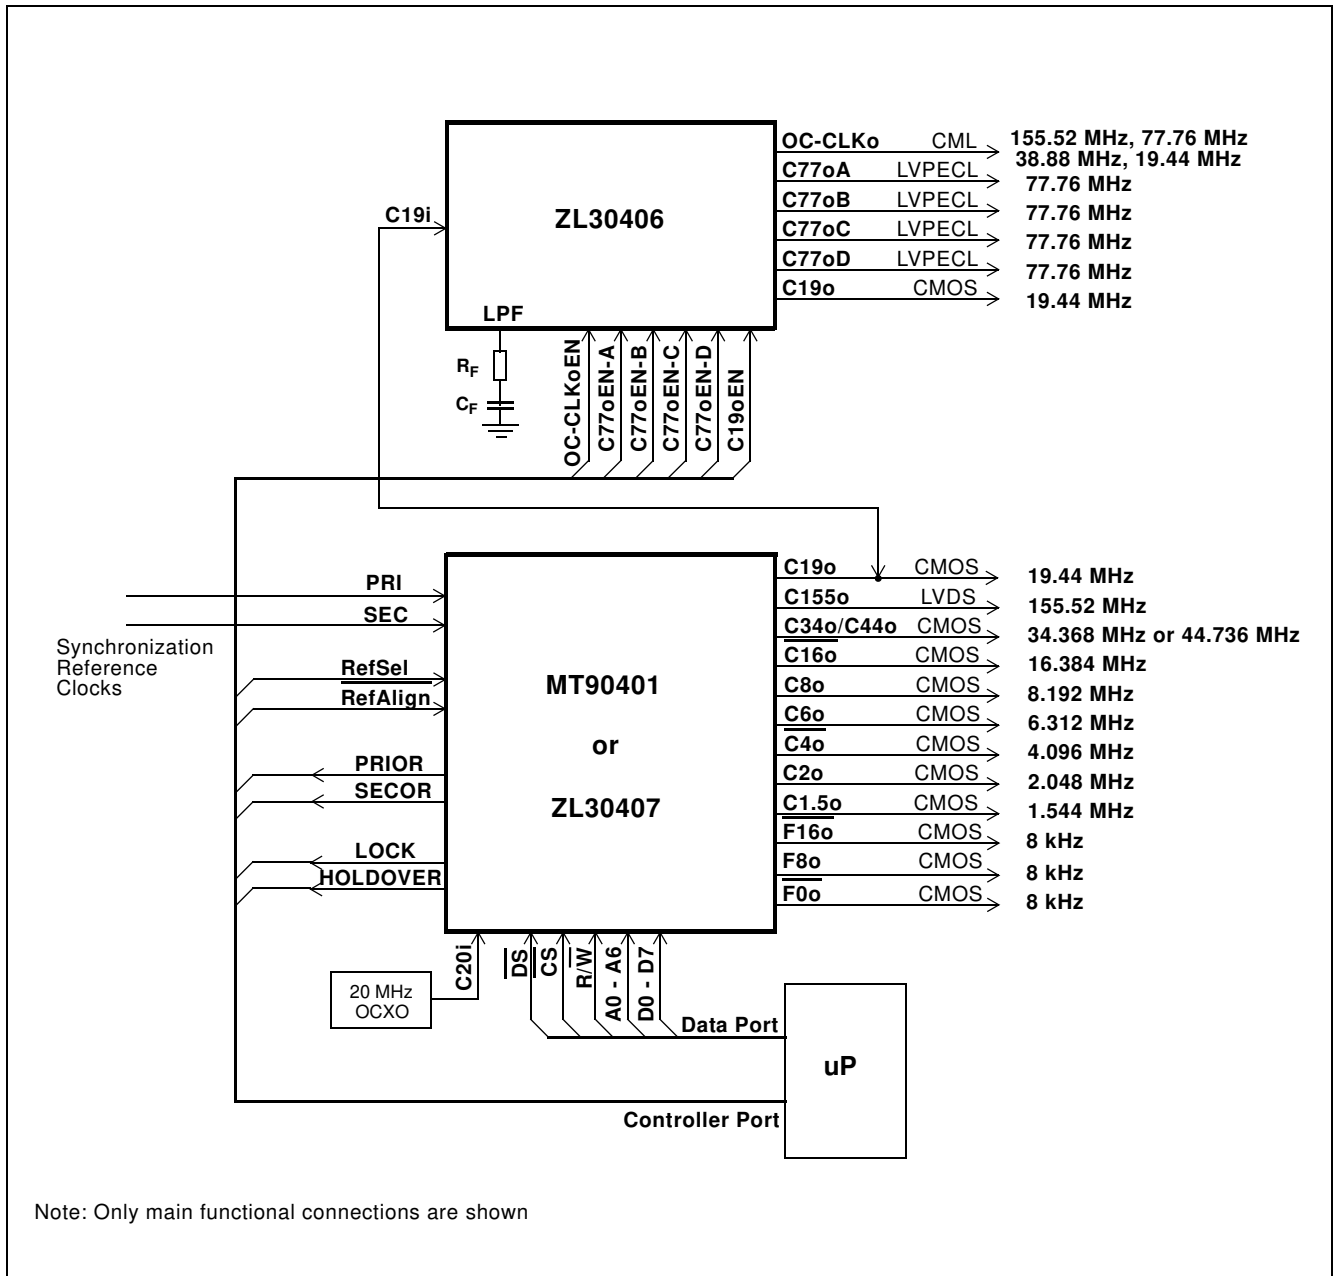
ZL30406

OC-CLKo CML 155.52 MHz, 77.76 MHz 38.88 MHz, 19.44 MHz
C77oA LVPECL 77.76 MHz
C77oB LVPECL 77.76 MHz
C77oC LVPECL 77.76 MHz
C77oD LVPECL 77.76 MHz
C19o CMOS 19.44 MHz

C19i

LPF

$R_F$

$C_F$

OC-CLKoEN
C77oEN-A
C77oEN-B
C77oEN-C
C77oEN-D
C19oEN

MT90401

or

ZL30407

PRI
SEC

Synchronization Reference Clocks

$\overline{RefSel}$
RefAlign
PRIOR
SECOR
LOCK
HOLDOVER

C19o CMOS 19.44 MHz
C155o LVDS 155.52 MHz
$\overline{C34o/C44o}$ CMOS 34.368 MHz or 44.736 MHz
$\overline{C16o}$ CMOS 16.384 MHz
C8o CMOS 8.192 MHz
$\overline{C6o}$ CMOS 6.312 MHz
$\overline{C4o}$ CMOS 4.096 MHz
C2o CMOS 2.048 MHz
$\overline{C1.5o}$ CMOS 1.544 MHz
F16o CMOS 8 kHz
F8o CMOS 8 kHz
$\overline{F0o}$ CMOS 8 kHz

20 MHz OCXO

C20i
$\overline{DS}$
$\overline{CS}$
$R/\overline{W}$
A0 - A6
D0 - D7

Data Port

uP

Controller Port

Note: Only main functional connections are shown